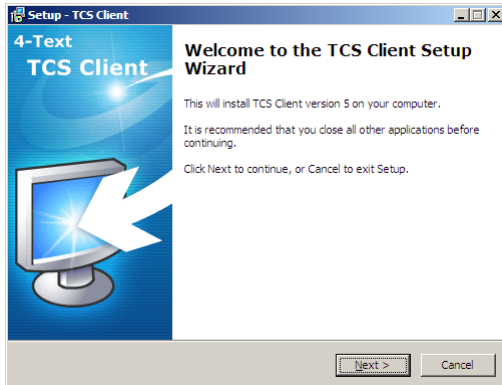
Setup - TCS Client

4-Text
TCS Client

Welcome to the TCS Client Setup Wizard

This will install TCS Client version 5 on your computer.

It is recommended that you close all other applications before continuing.

Click Next to continue, or Cancel to exit Setup.

Next >
Cancel